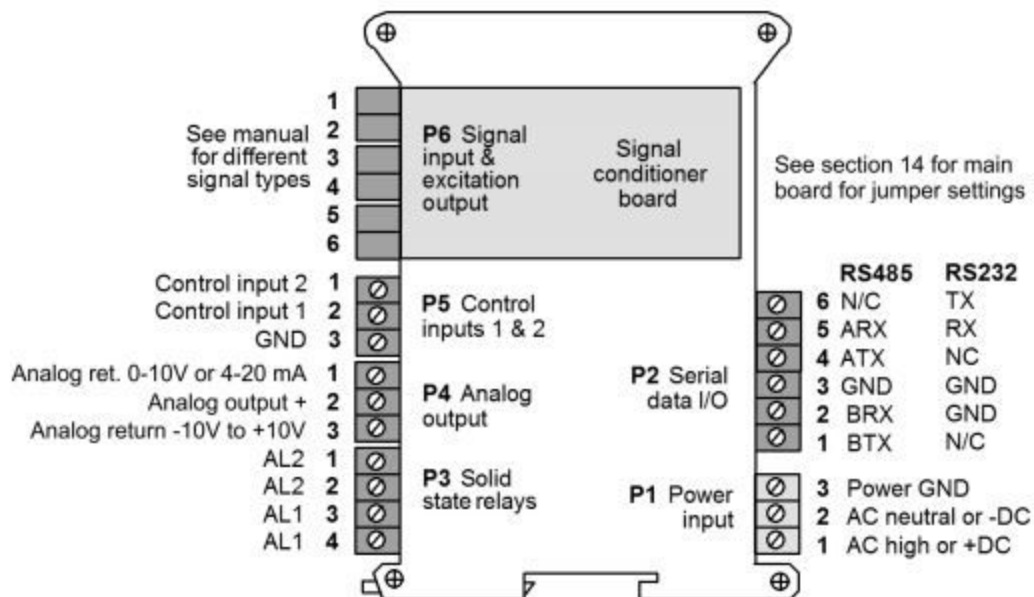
See manual for different signal types

1
2
3
4
5
6

P6 Signal input & excitation output

Signal conditioner board

See section 14 for main board for jumper settings

Control input 2 1
Control input 1 2
GND 3

P5 Control inputs 1 & 2

Analog ret. 0-10V or 4-20 mA 1
Analog output + 2
Analog return -10V to +10V 3

P4 Analog output

AL2 1
AL2 2
AL1 3
AL1 4

P3 Solid state relays

P2 Serial data I/O

| | RS485 | RS232 |
|---|---|---|
| 6 | N/C | TX |
| 5 | ARX | RX |
| 4 | ATX | NC |
| 3 | GND | GND |
| 2 | BRX | GND |
| 1 | BTX | N/C |

P1 Power input

3 Power GND
2 AC neutral or -DC
1 AC high or +DC